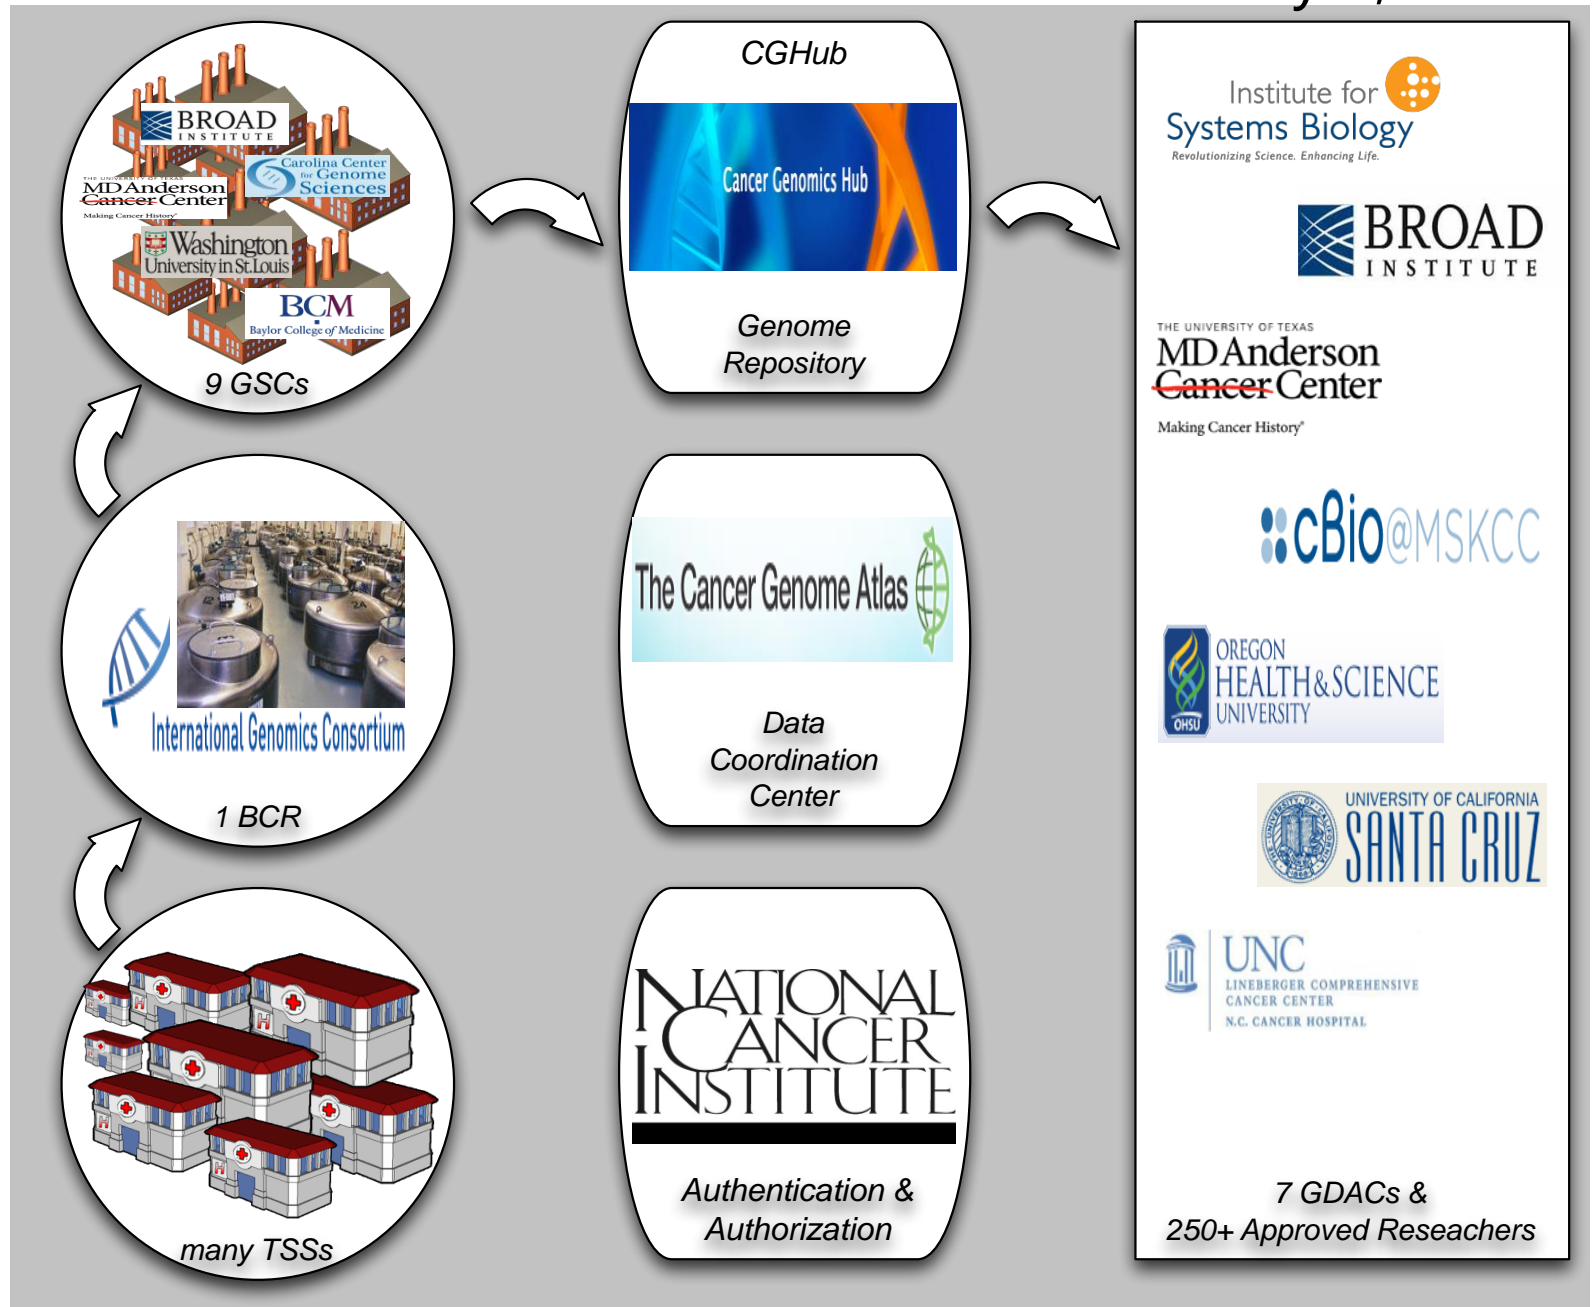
BROAD INSTITUTE

Carolina Center for Genome Sciences

THE UNIVERSITY OF TEXAS MDAnderson Cancer Center Making Cancer History

Washington University in St.Louis

BCM Baylor College of Medicine

9 GSCs

International Genomics Consortium

1 BCR

many TSSs

CGHub

Cancer Genomics Hub

Genome Repository

The Cancer Genome Atlas

Data Coordination Center

NATIONAL CANCER INSTITUTE

Authentication & Authorization

Institute for Systems Biology

Revolutionizing Science. Enhancing Life.

BROAD INSTITUTE

THE UNIVERSITY OF TEXAS MDAnderson Cancer Center

Making Cancer History

cBio@MSKCC

OREGON HEALTH & SCIENCE UNIVERSITY

OHSU

UNIVERSITY OF CALIFORNIA SANTA CRUZ

UNC LINEBERGER COMPREHENSIVE CANCER CENTER N.C. CANCER HOSPITAL

7 GDACs & 250+ Approved Reseachers